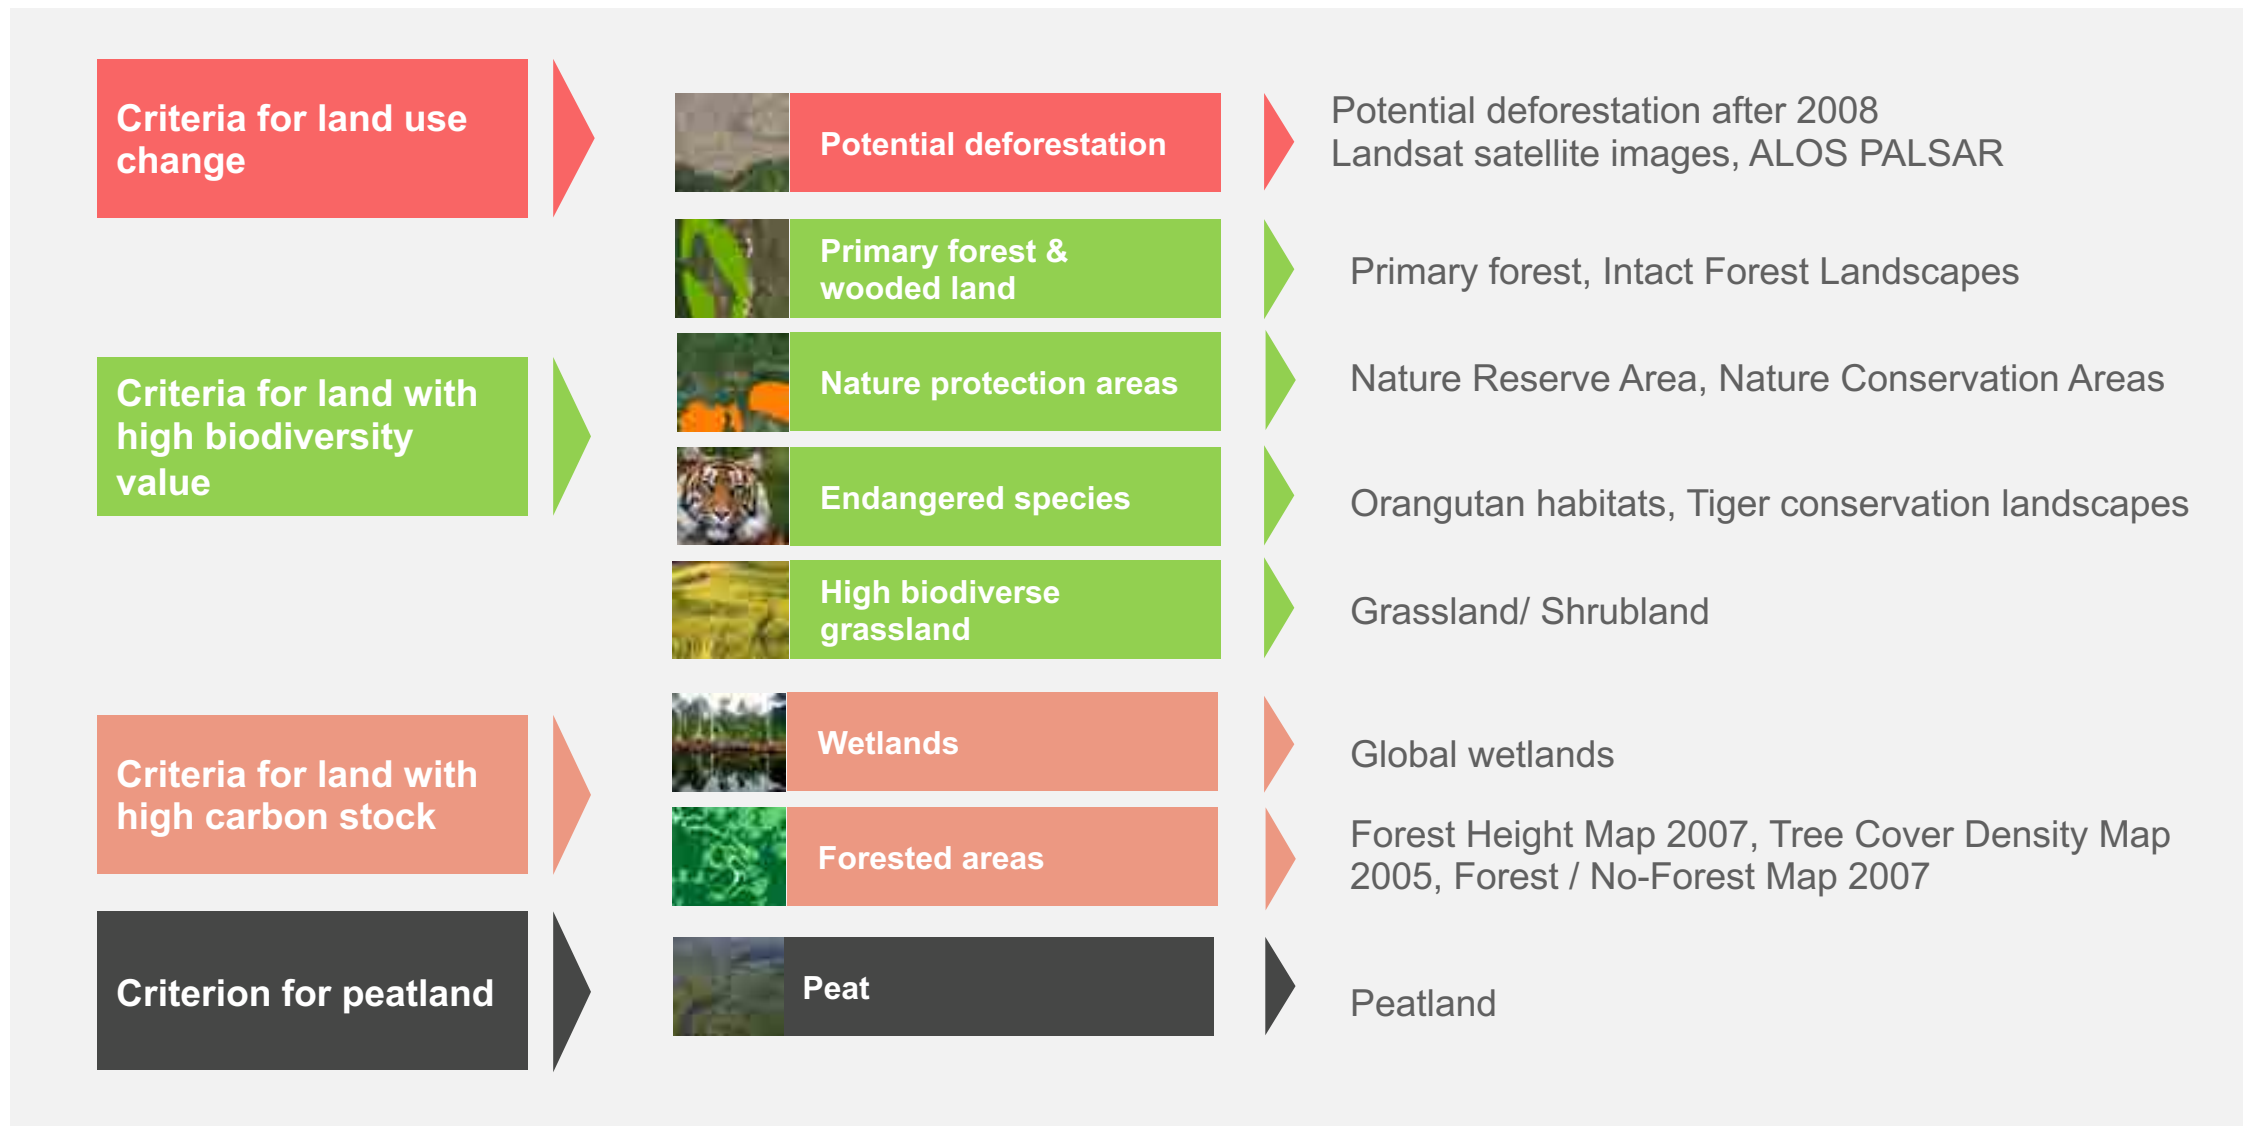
Criteria for land use change

Potential deforestation

Potential deforestation after 2008
Landsat satellite images, ALOS PALSAR

Criteria for land with high biodiversity value

Primary forest & wooded land

Primary forest, Intact Forest Landscapes

Nature protection areas

Nature Reserve Area, Nature Conservation Areas

Endangered species

Orangutan habitats, Tiger conservation landscapes

High biodiverse grassland

Grassland/ Shrubland

Criteria for land with high carbon stock

Wetlands

Global wetlands

Forested areas

Forest Height Map 2007, Tree Cover Density Map 2005, Forest / No-Forest Map 2007

Criterion for peatland

Peat

Peatland